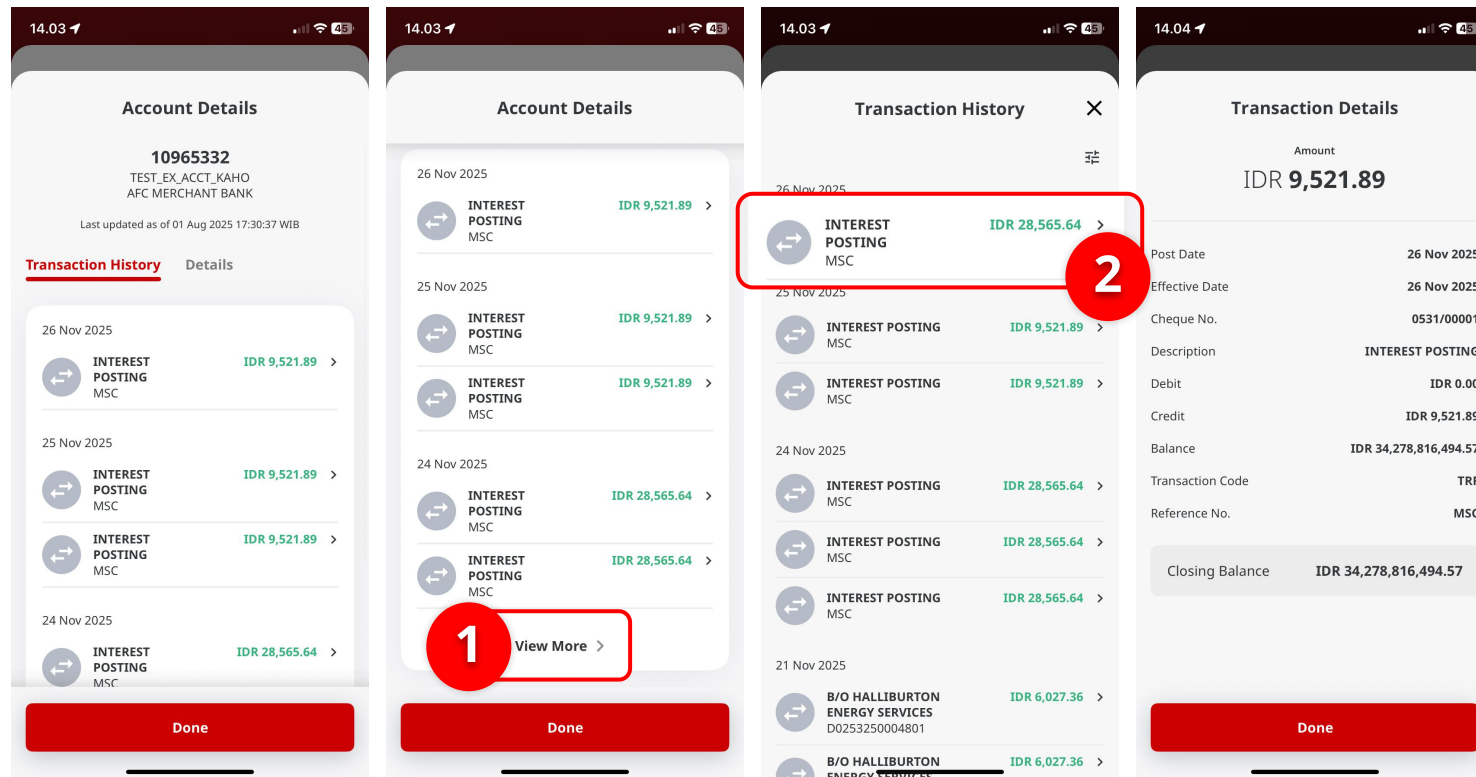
14.03 45

Account Details

10965332
TEST_EX_ACCT_KAHO
AFC MERCHANT BANK

Last updated as of 01 Aug 2025 17:30:37 WIB

Transaction History Details

26 Nov 2025
INTEREST POSTING MSC IDR 9,521.89

25 Nov 2025
INTEREST POSTING MSC IDR 9,521.89
INTEREST POSTING MSC IDR 9,521.89

24 Nov 2025
INTEREST POSTING MSC IDR 28,565.64

Done

14.03 45

Account Details

26 Nov 2025
INTEREST POSTING MSC IDR 9,521.89

25 Nov 2025
INTEREST POSTING MSC IDR 9,521.89
INTEREST POSTING MSC IDR 9,521.89

24 Nov 2025
INTEREST POSTING MSC IDR 28,565.64
INTEREST POSTING MSC IDR 28,565.64

1
View More

Done

14.03 45

Transaction History

26 Nov 2025
INTEREST POSTING MSC IDR 28,565.64
2
25 Nov 2025
INTEREST POSTING MSC IDR 9,521.89
INTEREST POSTING MSC IDR 9,521.89

24 Nov 2025
INTEREST POSTING MSC IDR 28,565.64
INTEREST POSTING MSC IDR 28,565.64
INTEREST POSTING MSC IDR 28,565.64

21 Nov 2025
B/O HALLIBURTON ENERGY SERVICES D0253250004801 IDR 6,027.36
B/O HALLIBURTON ENERGY SERVICES IDR 6,027.36

14.04 45

Transaction Details

Amount
IDR 9,521.89

| Post Date | 26 Nov 2025 |
|---|---|
| Effective Date | 26 Nov 2025 |
| Cheque No. | 0531/00001 |
| Description | INTEREST POSTING |
| Debit | IDR 0.00 |
| Credit | IDR 9,521.89 |
| Balance | IDR 34,278,816,494.57 |
| Transaction Code | TRF |
| Reference No. | MSC |

Closing Balance IDR 34,278,816,494.57

Done